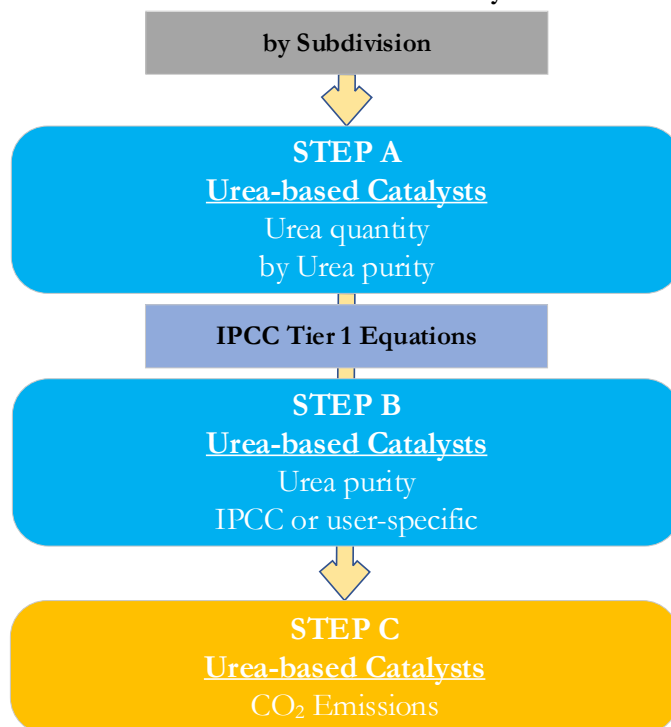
by Subdivision

STEP A
Urea-based Catalysts
Urea quantity
by Urea purity

IPCC Tier 1 Equations

STEP B
Urea-based Catalysts
Urea purity
IPCC or user-specific

STEP C
Urea-based Catalysts
$CO_2$ Emissions